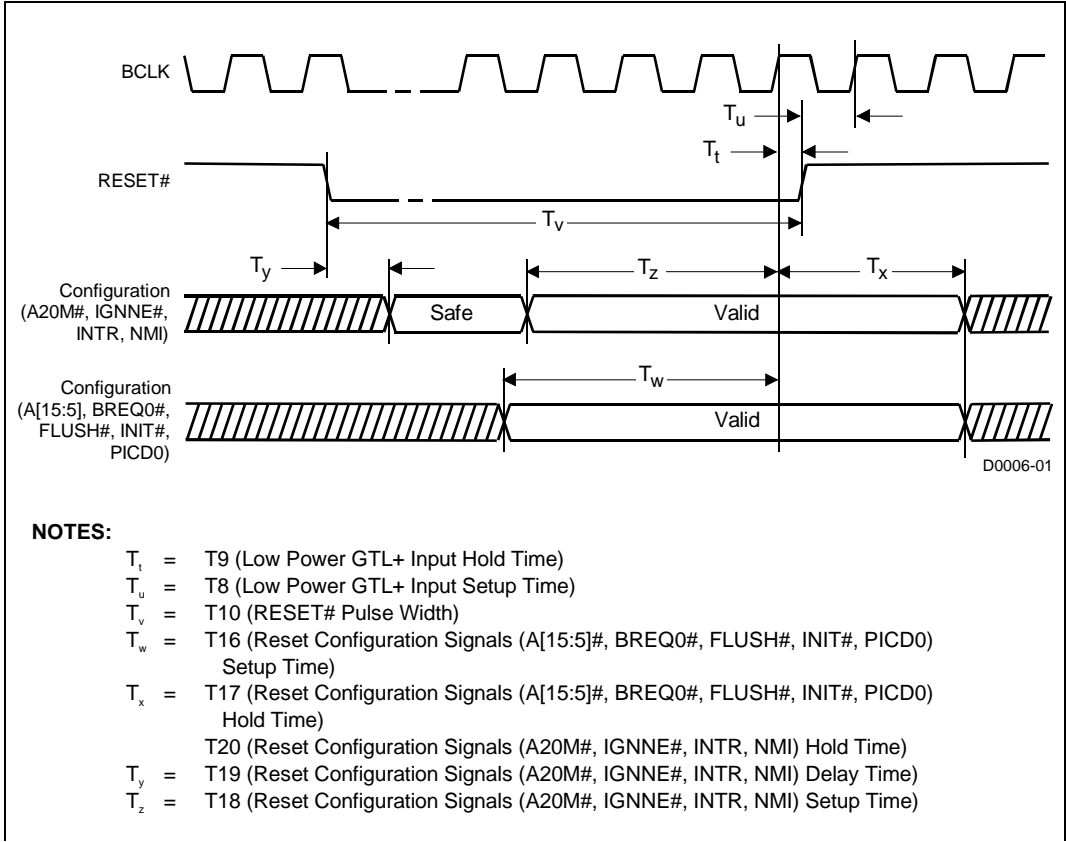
BCLK

$T_u$

$T_t$

RESET#

$T_v$

$T_y$

$T_z$

$T_x$

Configuration (A20M#, IGNNE#, INTR, NMI)

Safe

Valid

$T_w$

Configuration (A[15:5], BREQ0#, FLUSH#, INIT#, PICD0)

Valid

D0006-01

NOTES:

$T_t$ = T9 (Low Power GTL+ Input Hold Time)
$T_u$ = T8 (Low Power GTL+ Input Setup Time)
$T_v$ = T10 (RESET# Pulse Width)
$T_w$ = T16 (Reset Configuration Signals (A[15:5]#, BREQ0#, FLUSH#, INIT#, PICD0) Setup Time)
$T_x$ = T17 (Reset Configuration Signals (A[15:5]#, BREQ0#, FLUSH#, INIT#, PICD0) Hold Time)
T20 (Reset Configuration Signals (A20M#, IGNNE#, INTR, NMI) Hold Time)
$T_y$ = T19 (Reset Configuration Signals (A20M#, IGNNE#, INTR, NMI) Delay Time)
$T_z$ = T18 (Reset Configuration Signals (A20M#, IGNNE#, INTR, NMI) Setup Time)